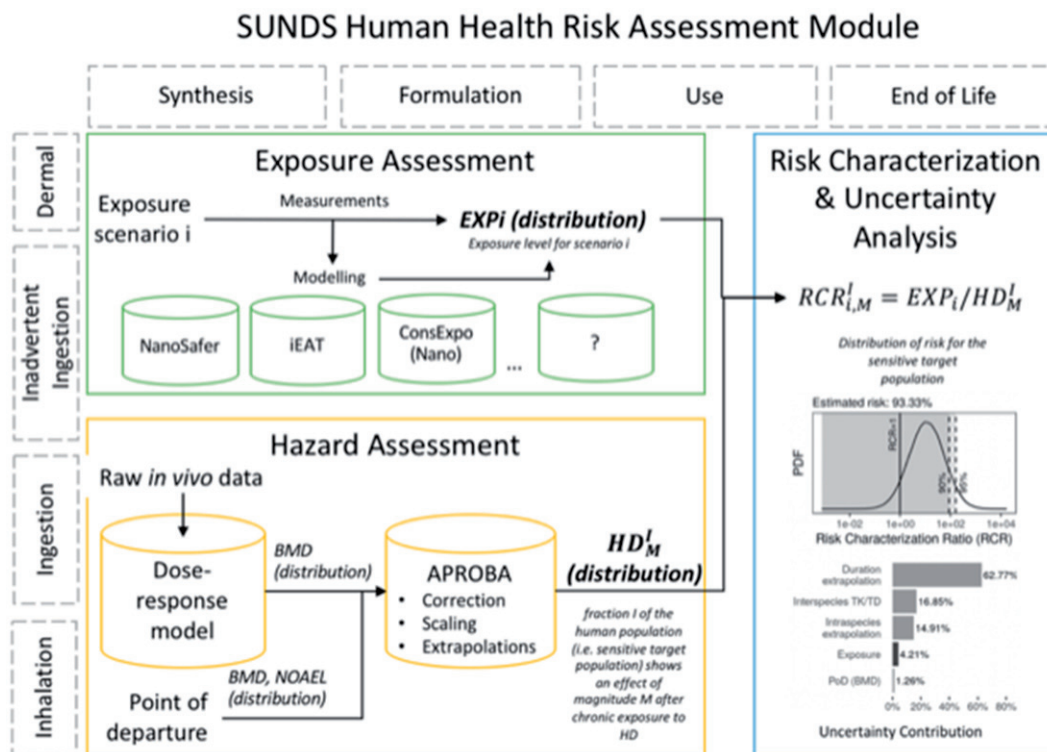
SUNDS Human Health Risk Assessment Module

Synthesis

Formulation

Use

End of Life

Dermal

Inadvertent Ingestion

Ingestion

Inhalation

Exposure Assessment

Exposure scenario i

Measurements

Modelling

EXPi (distribution)

Exposure level for scenario i

NanoSafer

iEAT

ConsExpo (Nano)

...

?

Hazard Assessment

Raw in vivo data

Dose-response model

BMD (distribution)

APROBA

• Correction
• Scaling
• Extrapolations

$HD_M^I$ (distribution)

fraction I of the human population (i.e. sensitive target population) shows an effect of magnitude M after chronic exposure to HD

BMD, NOAEL (distribution)

Point of departure

Risk Characterization & Uncertainty Analysis

$RCR_{i,M}^I = EXP_i / HD_M^I$

Distribution of risk for the sensitive target population

Estimated risk: 93.33%

PDF

RCR=1

50%

95%

1e-02

1e+00

1e+02

1e+04

Risk Characterization Ratio (RCR)

Duration extrapolation

62.77%

Interspecies TK/TD

16.85%

Intraspecies extrapolation

14.91%

Exposure

4.21%

PoD (BMD)

1.26%

0%

20%

40%

60%

80%

Uncertainty Contribution